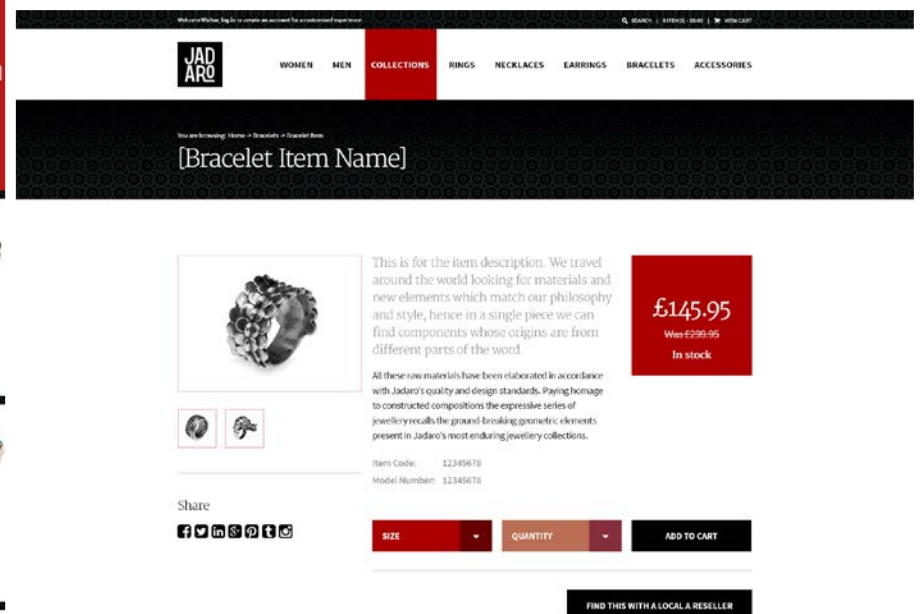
Welcome Walter, log in or create an account for a customised experience

SEARCH 0 ITEM(S) - £0.00 VIEW CART

JAD ARO

WOMEN MEN COLLECTIONS RINGS NECKLACES EARRINGS BRACELETS ACCESSORIES

You are browsing: Home > Bracelets > Bracelet Item

[Bracelet Item Name]

This is for the item description. We travel around the world looking for materials and new elements which match our philosophy and style, hence in a single piece we can find components whose origins are from different parts of the word.

All these raw materials have been elaborated in accordance with Jadaro's quality and design standards. Paying homage to constructed compositions the expressive series of jewellery recalls the ground-breaking geometric elements present in Jadaro's most enduring jewellery collections.

Item Code: 12345678
Model Number: 12345678

£145.95
Was £299.95
In stock

Share

SIZE
QUANTITY
ADD TO CART

FIND THIS WITH A LOCAL A RESELLER